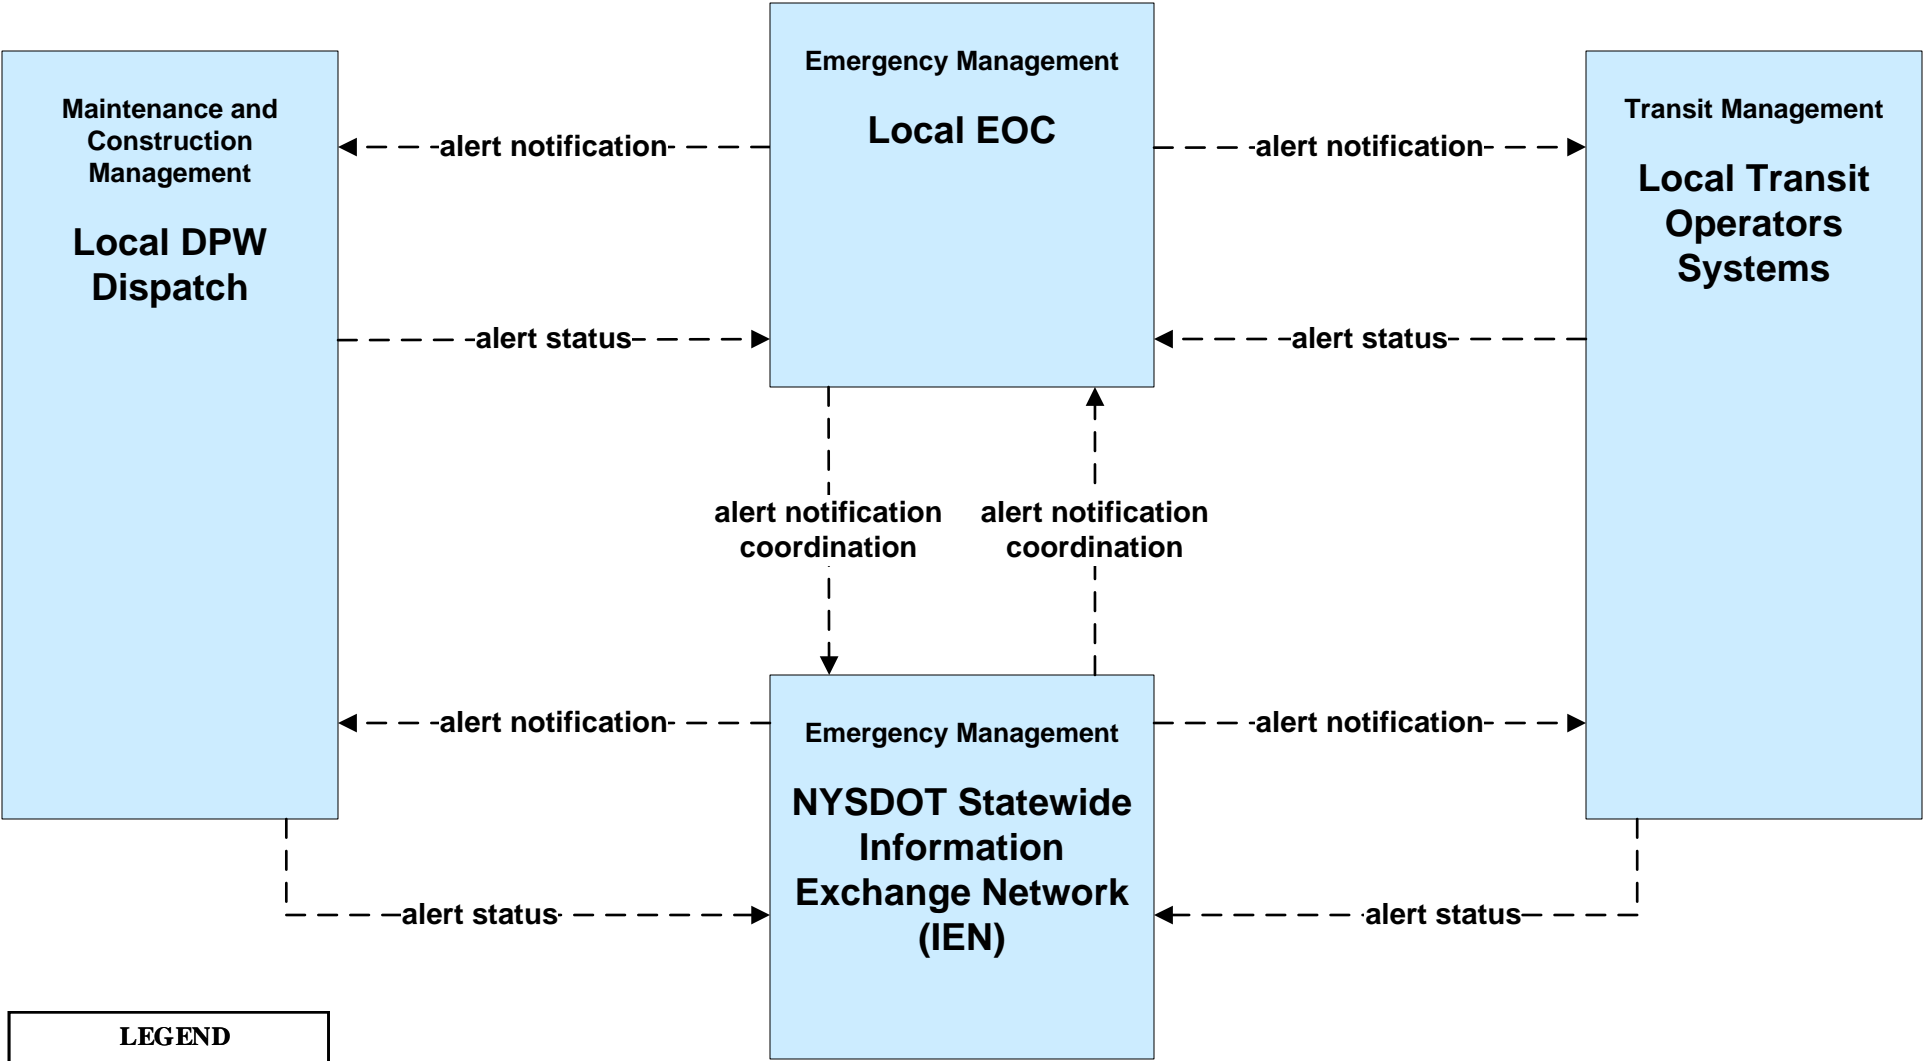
Maintenance and Construction Management

Local DPW Dispatch

Emergency Management

Local EOC

Transit Management

Local Transit Operators Systems

alert notification

alert notification

alert status

alert status

alert notification coordination

alert notification coordination

alert notification

alert notification

Emergency Management

NYSDOT Statewide Information Exchange Network (IEN)

alert status

alert status

LEGEND